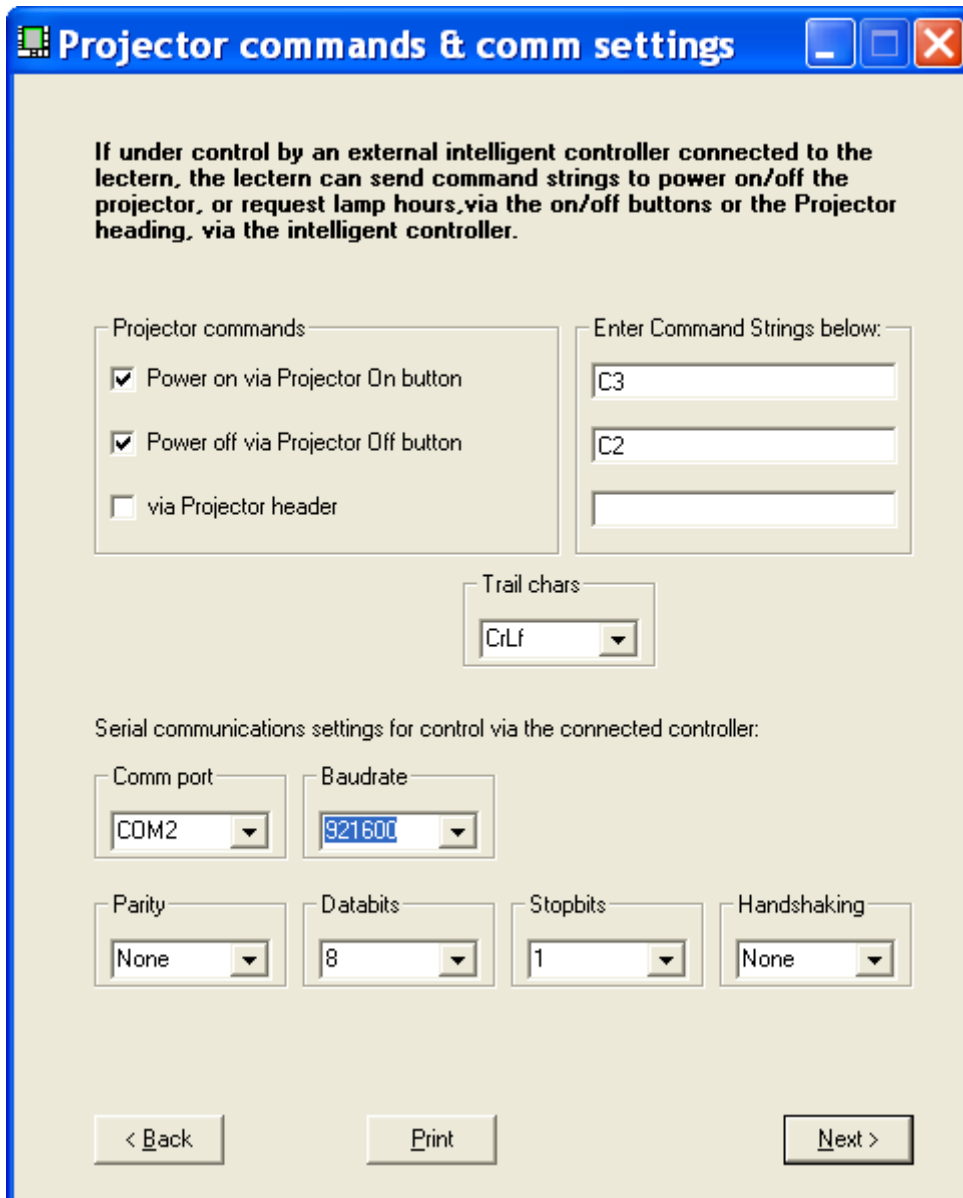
Projector commands & comm settings

If under control by an external intelligent controller connected to the lectern, the lectern can send command strings to power on/off the projector, or request lamp hours,via the on/off buttons or the Projector heading, via the intelligent controller.

Projector commands

☑ Power on via Projector On button

☑ Power off via Projector Off button

☐ via Projector header

Enter Command Strings below:

C3

C2

Trail chars

CrLf

Serial communications settings for control via the connected controller:

Comm port

COM2

Baudrate

921600

Parity

None

Databits

8

Stopbits

1

Handshaking

None

< Back

Print

Next >